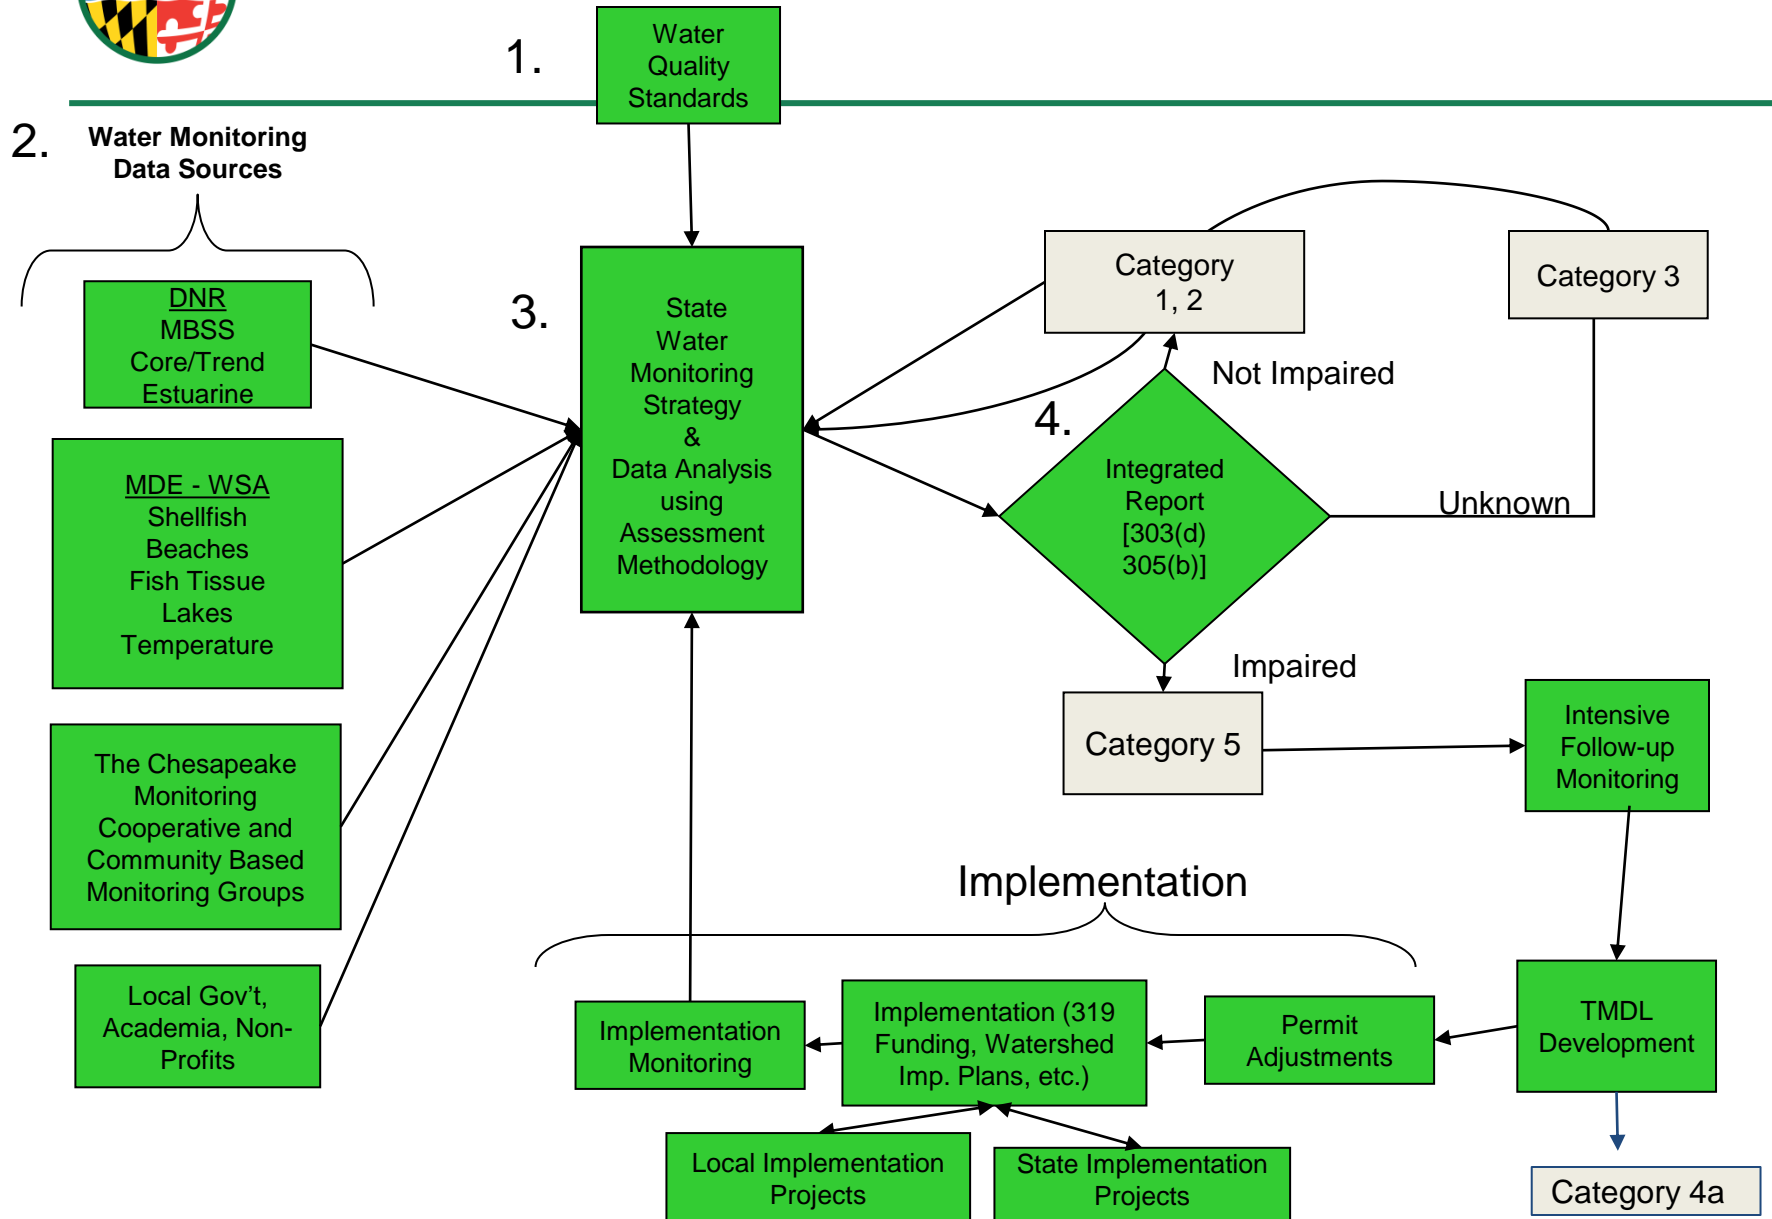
1.

Water Quality Standards

2. Water Monitoring Data Sources

DNR
MBSS
Core/Trend
Estuarine

MDE - WSA
Shellfish
Beaches
Fish Tissue
Lakes
Temperature

The Chesapeake Monitoring Cooperative and Community Based Monitoring Groups

Local Gov't, Academia, Non-Profits

3.

State Water Monitoring Strategy & Data Analysis using Assessment Methodology

Category 1, 2

Category 3

Not Impaired

4.

Integrated Report [303(d) 305(b)]

Unknown

Impaired

Category 5

Intensive Follow-up Monitoring

Implementation

TMDL Development

Permit Adjustments

Implementation (319 Funding, Watershed Imp. Plans, etc.)

Implementation Monitoring

Local Implementation Projects

State Implementation Projects

Category 4a